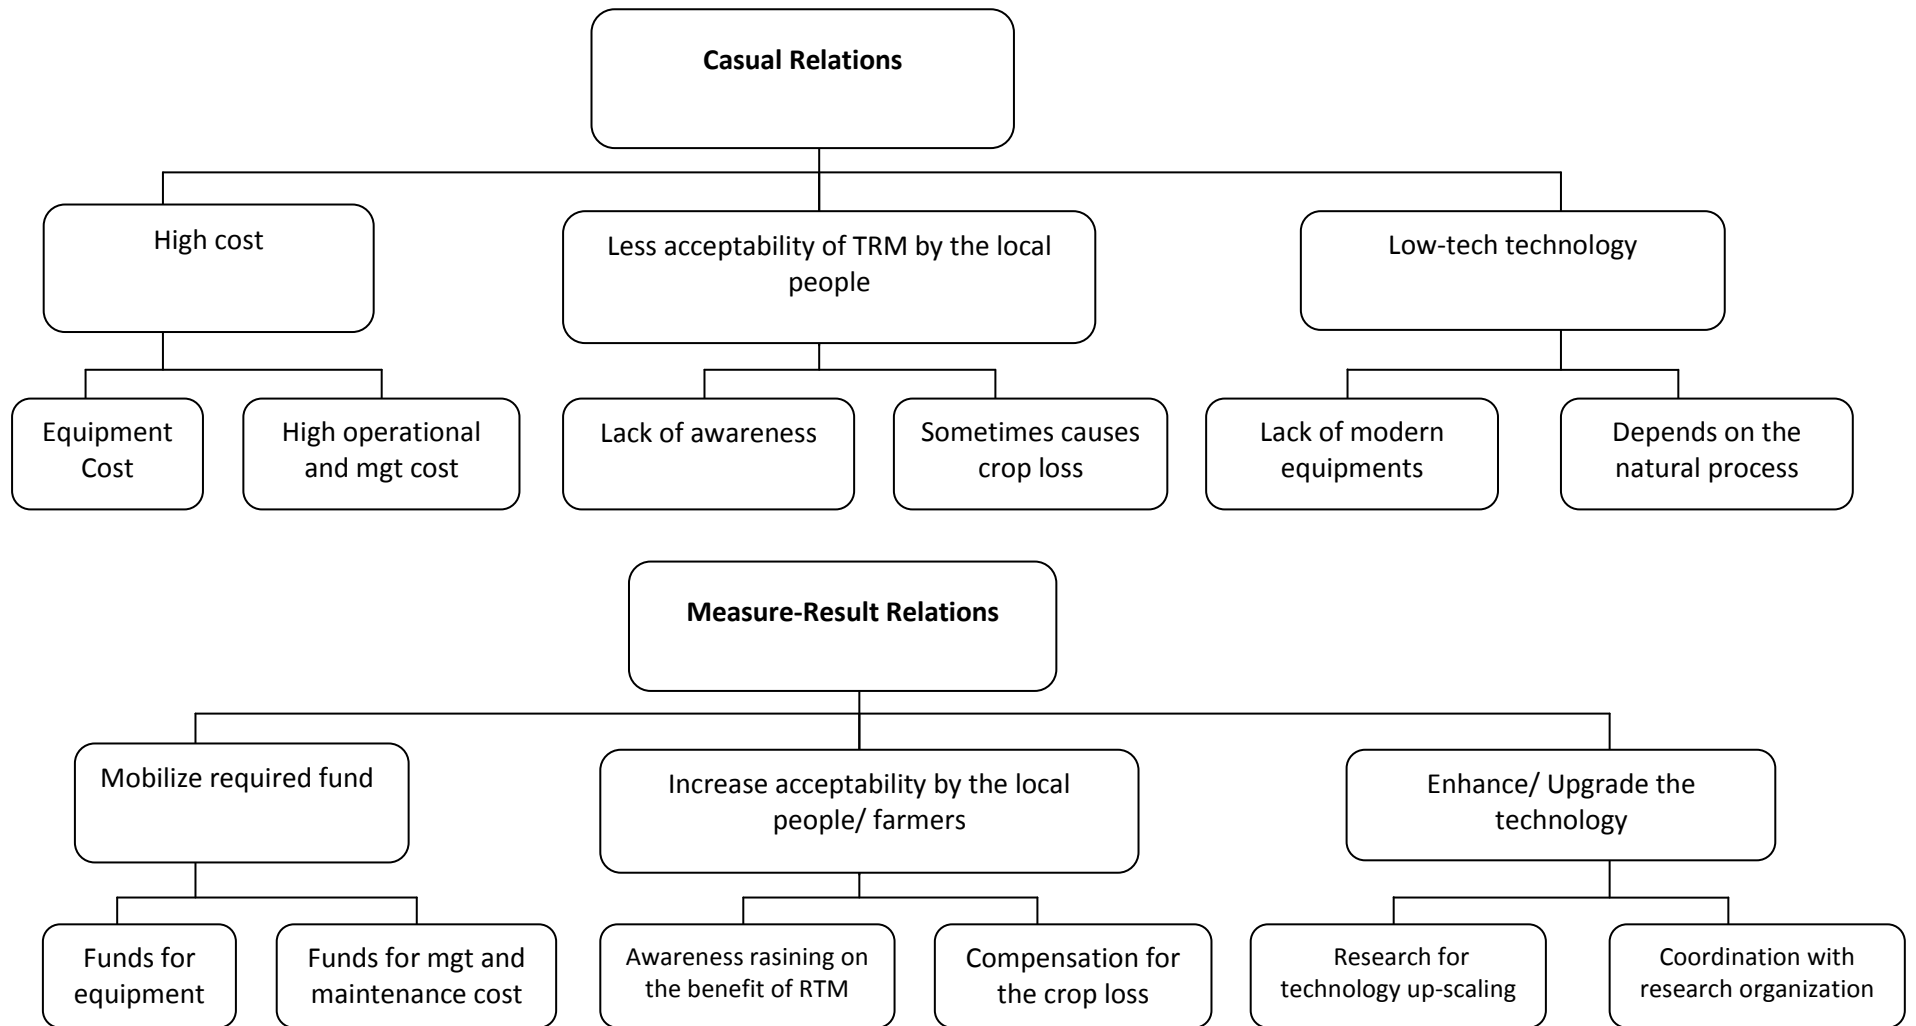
Casual Relations

High cost

Less acceptability of TRM by the local people

Low-tech technology

Equipment Cost

High operational and mgt cost

Lack of awareness

Sometimes causes crop loss

Lack of modern equipments

Depends on the natural process

Measure-Result Relations

Mobilize required fund

Increase acceptability by the local people/ farmers

Enhance/ Upgrade the technology

Funds for equipment

Funds for mgt and maintenance cost

Awareness rasining on the benefit of RTM

Compensation for the crop loss

Research for technology up-scaling

Coordination with research organization